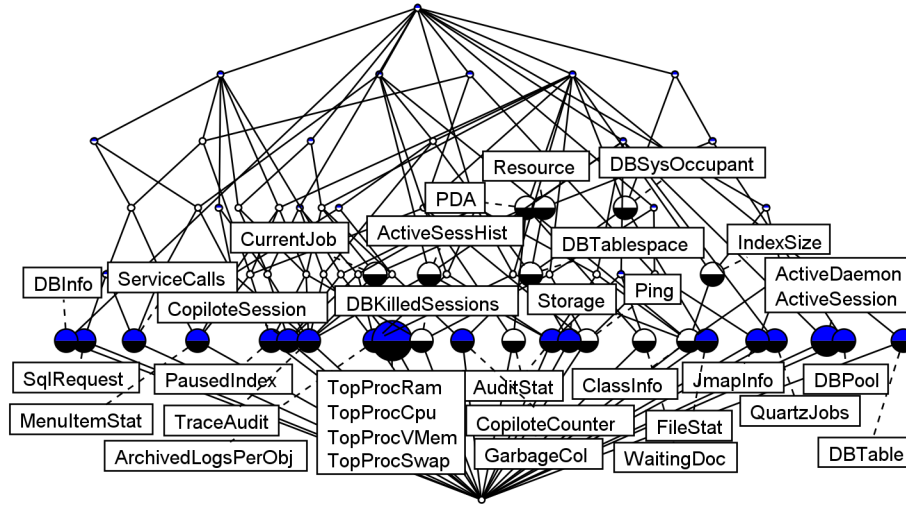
Resource
DBSysOccupant
PDA
CurrentJob
ActiveSessHist
DBTablespace
IndexSize
DBInfo
ServiceCalls
ActiveDaemon
ActiveSession
CopiloteSession
DBKilledSessions
Storage
Ping
SqlRequest
PausedIndex
TopProcRam
TopProcCpu
TopProcVMem
TopProcSwap
AuditStat
ClassInfo
JmapInfo
DBPool
MenuItemStat
TraceAudit
CopiloteCounter
QuartzJobs
FileStat
ArchivedLogsPerObj
GarbageCol
WaitingDoc
DBTable